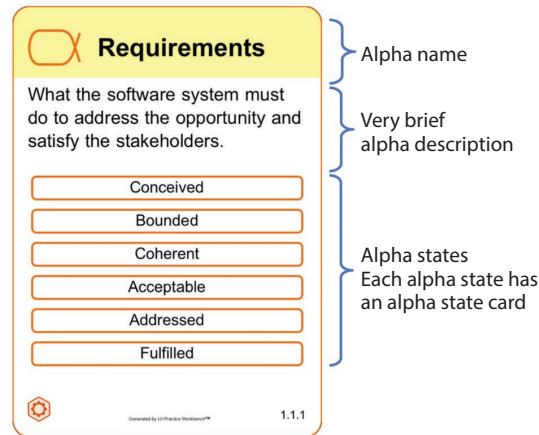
Requirements

What the software system must do to address the opportunity and satisfy the stakeholders.

Conceived

Bounded

Coherent

Acceptable

Addressed

Fulfilled

Generated by IJI Practice Workbench™

1.1.1

Alpha name

Very brief alpha description

Alpha states
Each alpha state has an alpha state card